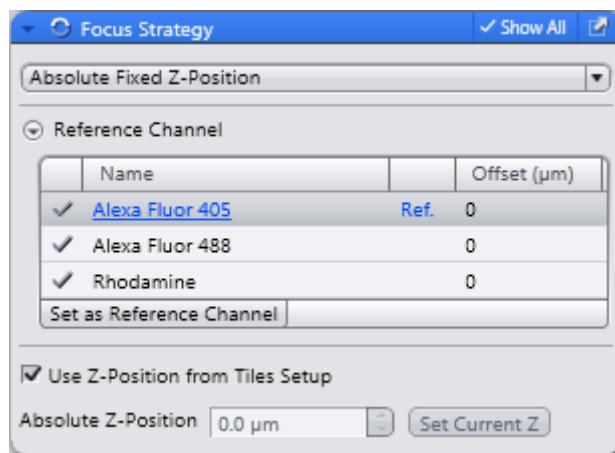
Focus Strategy
✓ Show All

Absolute Fixed Z-Position

Reference Channel

| | Name | | Offset (µm) |
|---|---|---|---|
| ✓ | Alexa Fluor 405 | Ref. | 0 |
| ✓ | Alexa Fluor 488 | | 0 |
| ✓ | Rhodamine | | 0 |

Set as Reference Channel

Use Z-Position from Tiles Setup

Absolute Z-Position 0.0 µm Set Current Z